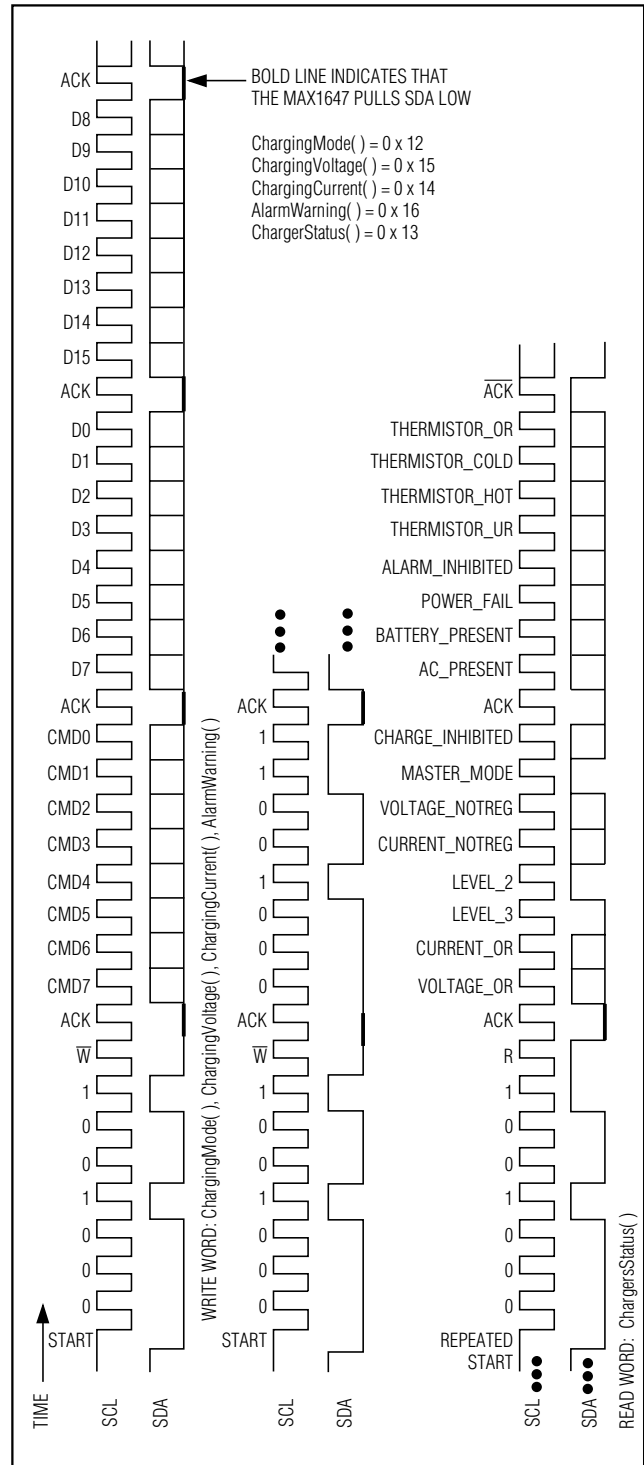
BOLD LINE INDICATES THAT THE MAX1647 PULLS SDA LOW

ChargingMode( ) = 0 x 12
ChargingVoltage( ) = 0 x 15
ChargingCurrent( ) = 0 x 14
AlarmWarning( ) = 0 x 16
ChargerStatus( ) = 0 x 13

ACK
D8
D9
D10
D11
D12
D13
D14
D15
ACK
D0
D1
D2
D3
D4
D5
D6
D7
ACK
CMD0
CMD1
CMD2
CMD3
CMD4
CMD5
CMD6
CMD7
ACK
$\overline{W}$
1
0
0
1
0
0
0
START

WRITE WORD: ChargingMode( ), ChargingVoltage( ), ChargingCurrent( ), AlarmWarning( )

ACK
1
1
0
0
1
0
0
0
ACK
$\overline{W}$
1
0
0
1
0
0
0
START

$\overline{ACK}$
THERMISTOR_OR
THERMISTOR_COLD
THERMISTOR_HOT
THERMISTOR_UR
ALARM_INHIBITED
POWER_FAIL
BATTERY_PRESENT
AC_PRESENT
ACK
CHARGE_INHIBITED
MASTER_MODE
VOLTAGE_NOTREG
CURRENT_NOTREG
LEVEL_2
LEVEL_3
CURRENT_OR
VOLTAGE_OR
ACK
R
1
0
0
1
0
0
0
REPEATED START

READ WORD: ChargersStatus( )

TIME
SCL
SDA
SCL
SDA
SCL
SDA